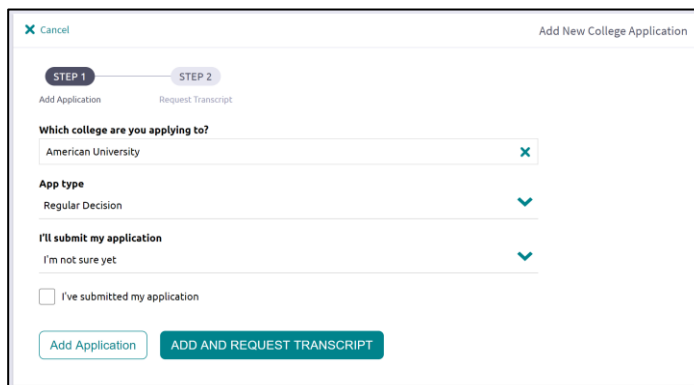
Cancel

Add New College Application

STEP 1

STEP 2

Add Application

Request Transcript

Which college are you applying to?

American University

App type

Regular Decision

I'll submit my application

I'm not sure yet

I've submitted my application

Add Application

ADD AND REQUEST TRANSCRIPT